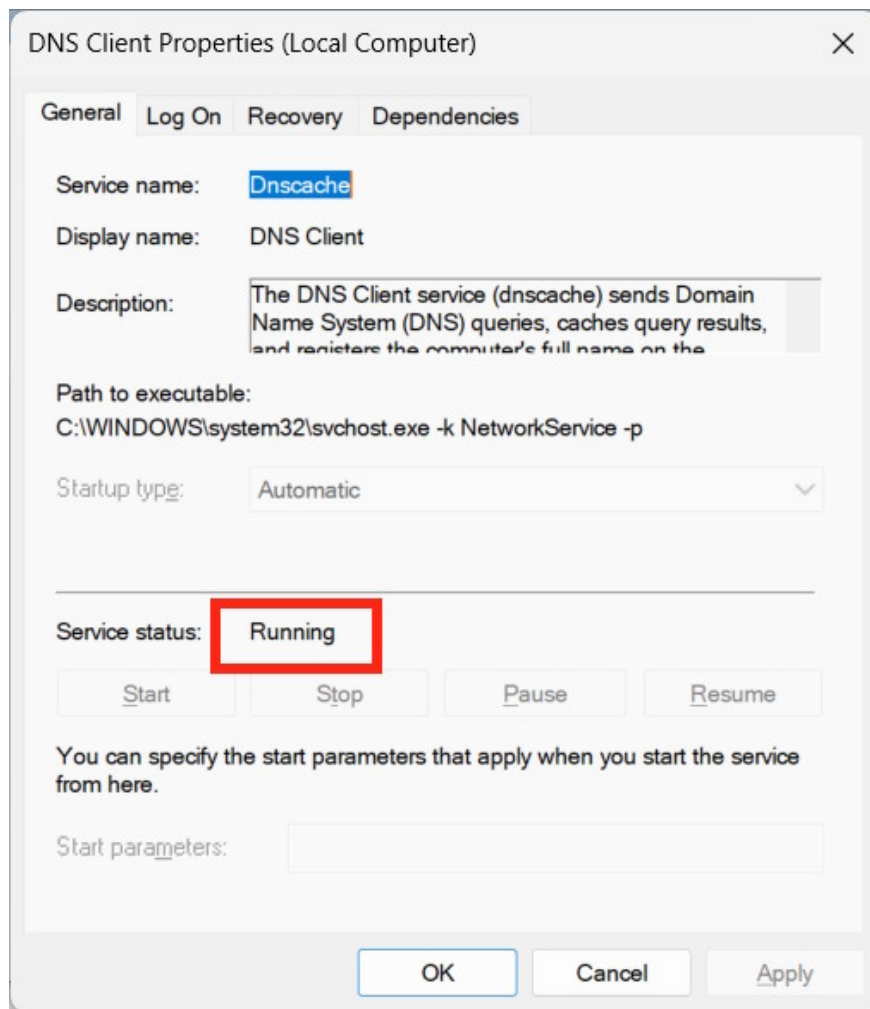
DNS Client Properties (Local Computer)

General Log On Recovery Dependencies

Service name: Dnscache

Display name: DNS Client

Description: The DNS Client service (dnscache) sends Domain Name System (DNS) queries, caches query results, and registers the computer's full name on the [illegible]

Path to executable:
C:\WINDOWS\system32\svchost.exe -k NetworkService -p

Startup type: Automatic

Service status: Running

Start Stop Pause Resume

You can specify the start parameters that apply when you start the service from here.

Start parameters:

OK Cancel Apply